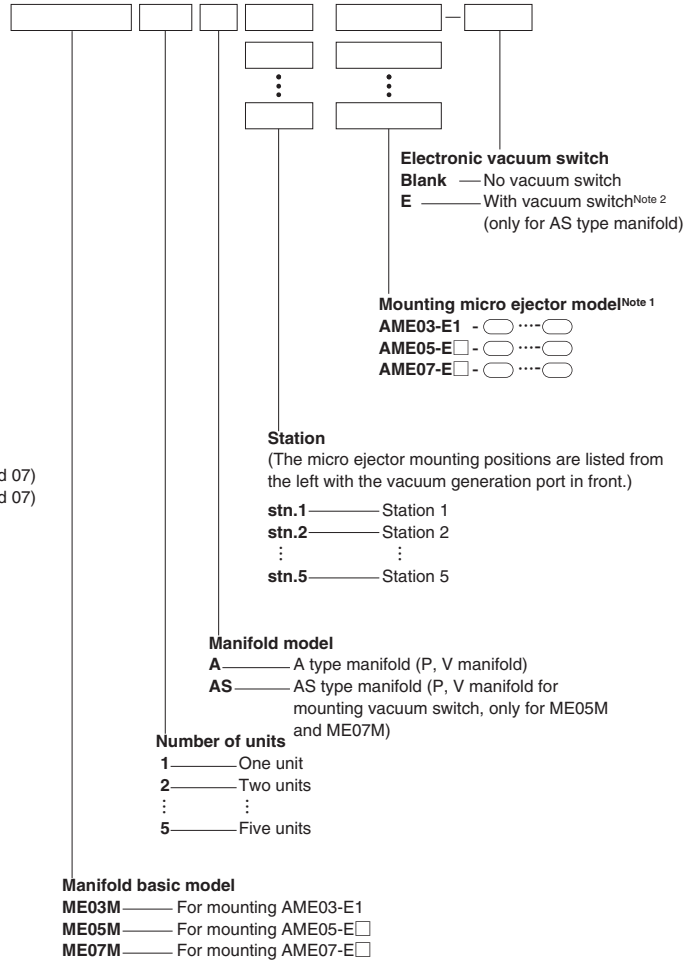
—

⋮ ⋮

Electronic vacuum switch
Blank — No vacuum switch
E — With vacuum switch$^{\text{Note 2}}$ (only for AS type manifold)

Mounting micro ejector model$^{\text{Note 1}}$
AME03-E1 - ◯ ··· ◯
AME05-E□ - ◯ ··· ◯
AME07-E□ - ◯ ··· ◯

d 07)
d 07)

Station
(The micro ejector mounting positions are listed from the left with the vacuum generation port in front.)

stn.1 — Station 1
stn.2 — Station 2
⋮ ⋮
stn.5 — Station 5

Manifold model
A — A type manifold (P, V manifold)
AS — AS type manifold (P, V manifold for mounting vacuum switch, only for ME05M and ME07M)

Number of units
1 — One unit
2 — Two units
⋮ ⋮
5 — Five units

Manifold basic model
ME03M — For mounting AME03-E1
ME05M — For mounting AME05-E□
ME07M — For mounting AME07-E□